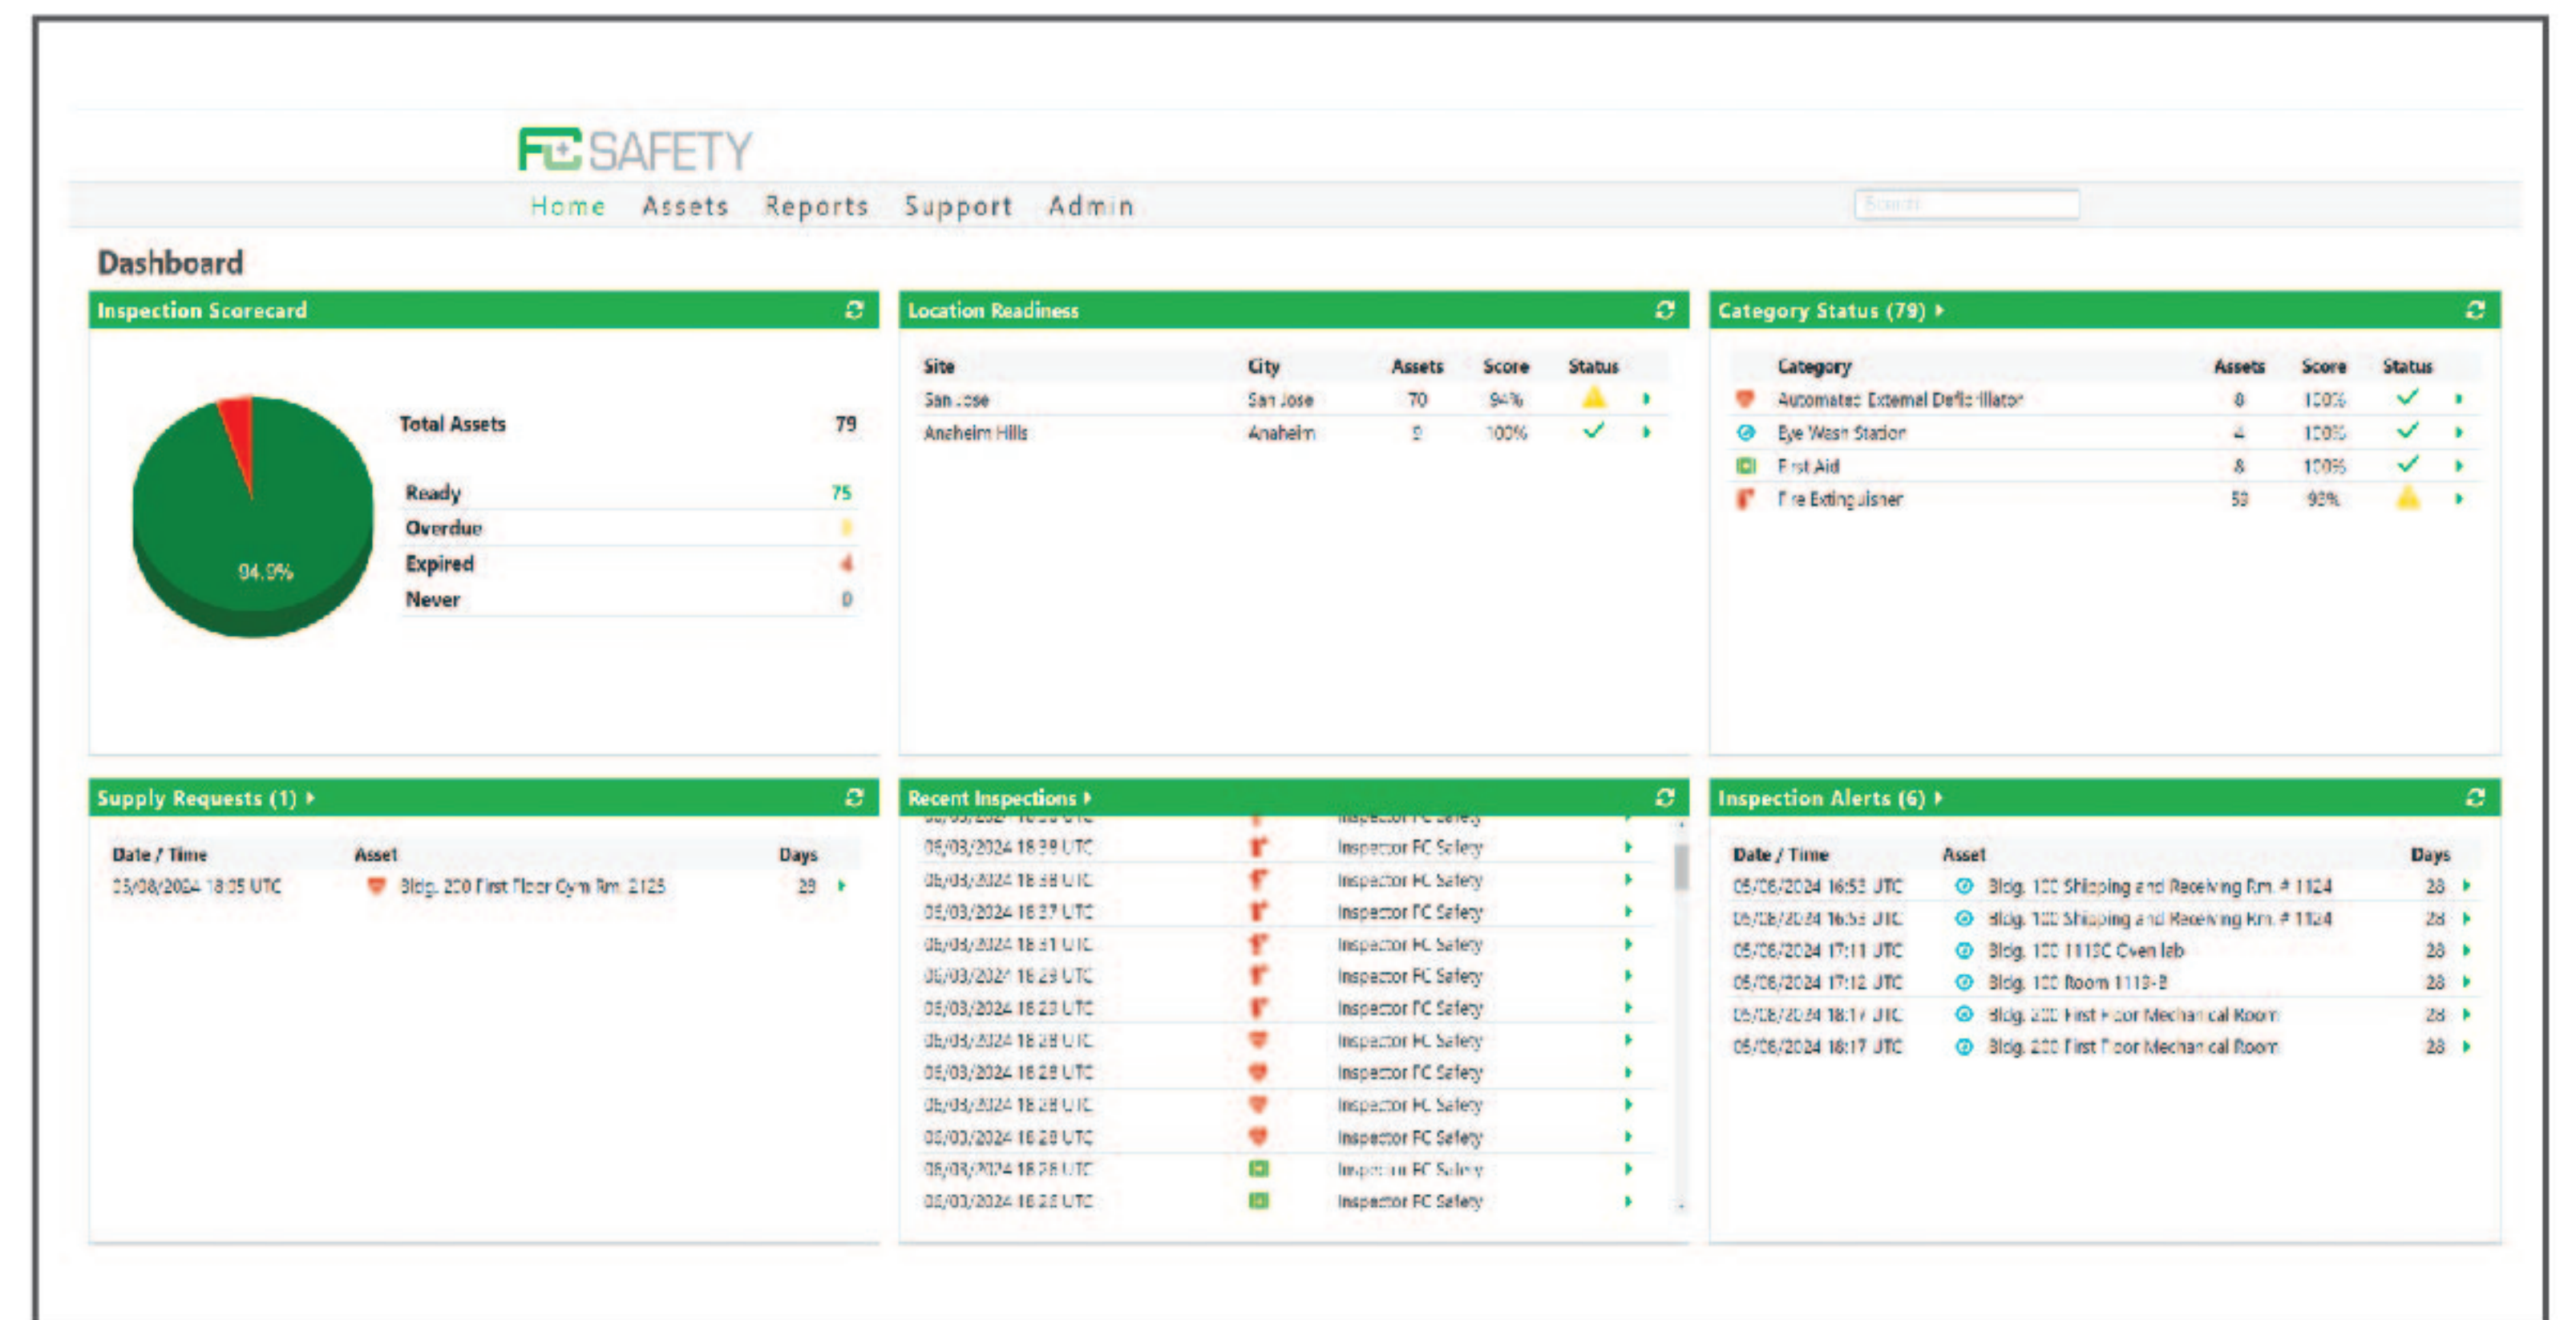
FC SAFETY

Home Assets Reports Support Admin

Search

Dashboard

Inspection Scorecard

94.9%

| Total Assets | 79 |
|---|---|
| Ready | 75 |
| Overdue | 0 |
| Expired | 4 |
| Never | 0 |

Location Readiness

| Site | City | Assets | Score | Status |
|---|---|---|---|---|
| San Jose | San Jose | 70 | 94% | |
| Anaheim Hills | Anaheim | 9 | 100% | |

Category Status (79)

| Category | Assets | Score | Status |
|---|---|---|---|
| Automated External Defibrillator | 8 | 100% | |
| Eye Wash Station | 4 | 100% | |
| First Aid | 8 | 100% | |
| Fire Extinguisher | 59 | 93% | |

Supply Requests (1)

| Date / Time | Asset | Days |
|---|---|---|
| 05/08/2024 18:05 UTC | Bldg. 200 First Floor Gym Rm 2125 | 28 |

Recent Inspections

| | |
|---|---|
| 05/03/2024 18:39 UTC | Inspector FC Safety |
| 05/03/2024 18:38 UTC | Inspector FC Safety |
| 05/03/2024 18:37 UTC | Inspector FC Safety |
| 05/03/2024 18:31 UTC | Inspector FC Safety |
| 05/03/2024 18:29 UTC | Inspector FC Safety |
| 05/03/2024 18:28 UTC | Inspector FC Safety |
| 05/03/2024 18:28 UTC | Inspector FC Safety |
| 05/03/2024 18:28 UTC | Inspector FC Safety |
| 05/03/2024 18:28 UTC | Inspector FC Safety |
| 05/03/2024 18:28 UTC | Inspector FC Safety |
| 05/03/2024 18:28 UTC | Inspector FC Safety |
| 05/03/2024 18:28 UTC | Inspector FC Safety |

Inspection Alerts (6)

| Date / Time | Asset | Days |
|---|---|---|
| 05/06/2024 16:53 UTC | Bldg. 100 Shipping and Receiving Rm. # 1124 | 28 |
| 05/06/2024 16:53 UTC | Bldg. 100 Shipping and Receiving Rm. # 1124 | 28 |
| 05/06/2024 17:11 UTC | Bldg. 100 1118C Oven lab | 28 |
| 05/06/2024 17:12 UTC | Bldg. 100 Room 1118-B | 28 |
| 05/06/2024 18:17 UTC | Bldg. 200 First Floor Mechanical Room | 28 |
| 05/06/2024 18:17 UTC | Bldg. 200 First Floor Mechanical Room | 28 |